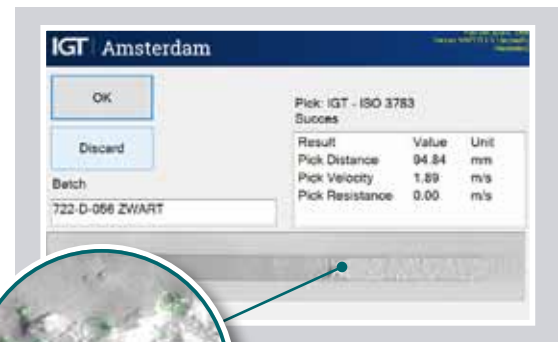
IGT | Amsterdam

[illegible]

OK

Discard

Batch

722-D-056 ZWART

Pick: IGT - ISO 3783
Succes

| Result | Value | Unit |
|---|---|---|
| Pick Distance | 94.84 | mm |
| Pick Velocity | 1.89 | m/s |
| Pick Resistance | 0.00 | m/s |